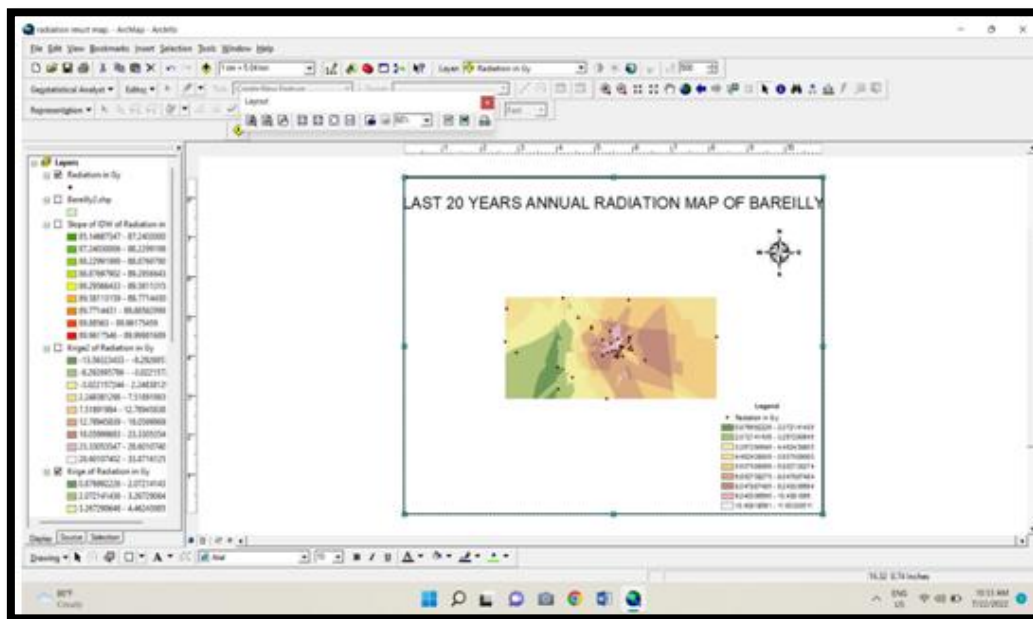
radiation result map - ArcMap - ArcInfo

File Edit View Bookmarks Insert Selection Tools Window Help

1:see = 5.04 km

Layer: Radiation in Gy

Geostatistical Analyst ▾ Editor ▾

Georeferencing ▾

Layout

Layers

Radiation in Gy

Bareilly2.shp

Slope of IDW of Radiation in

85.14687547 - 87.2403000

87.24030006 - 88.2290168

88.22901669 - 88.8766790

88.87667902 - 89.2958443

89.29584433 - 89.3811315

89.38113159 - 89.7714455

89.77144551 - 89.8656299

89.86563 - 89.9617545

89.9617546 - 89.99881689

Kriged of Radiation in Gy

-13.56323433 - -6.282885

-6.282885766 - -3.022157

-3.022157246 - 2.2463812

2.246381266 - 7.51891863

7.51891864 - 12.7884583

12.78945839 - 16.0598668

16.05986683 - 23.3305354

23.33053547 - 28.6010746

28.60107402 - 33.8714025

Kriga of Radiation in Gy

0.678882226 - 2.07214143

2.072141436 - 3.26728084

3.267280646 - 4.46243693

Display Source Selection

LAST 20 YEARS ANNUAL RADIATION MAP OF BAREILLY

Legend

Radiation in Gy

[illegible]

Drawing ▾ Arial

76.32 5.74 Inches

86°F Cloudy

ENG US 10:13 AM 7/22/2022